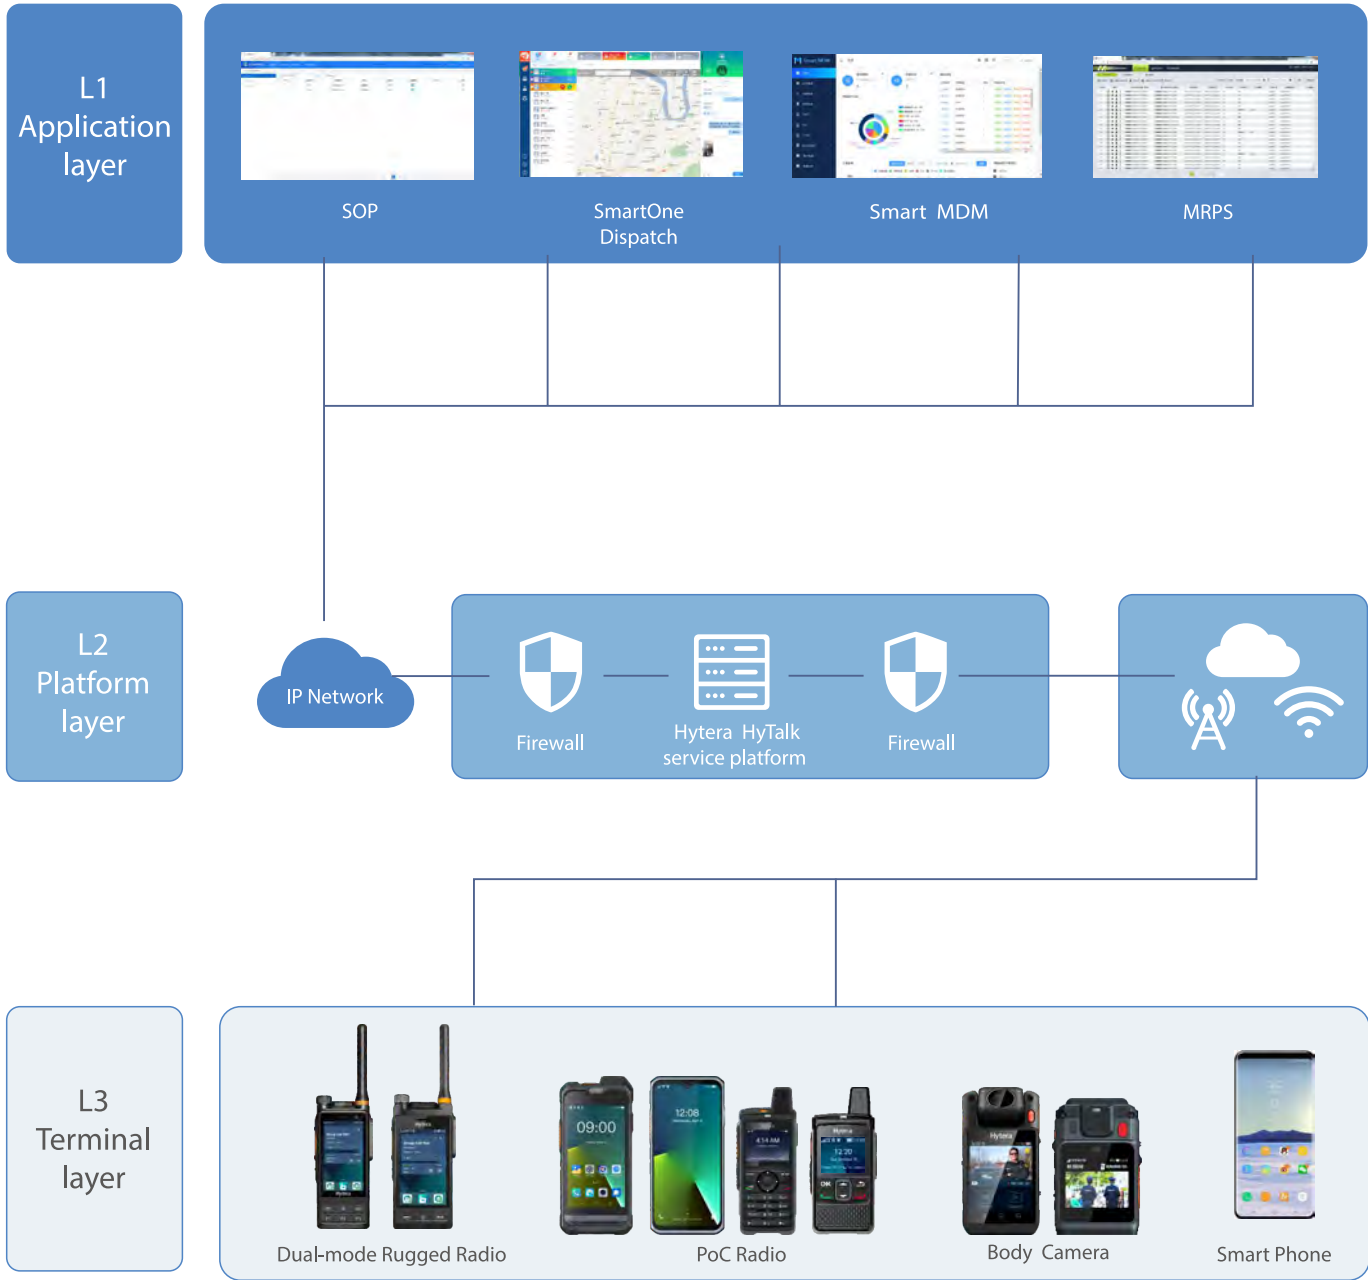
L1
Application
layer

SOP

SmartOne Dispatch

Smart MDM

MRPS

L2
Platform
layer

IP Network

Firewall

Hytera HyTalk service platform

Firewall

L3
Terminal
layer

Dual-mode Rugged Radio

PoC Radio

Body Camera

Smart Phone